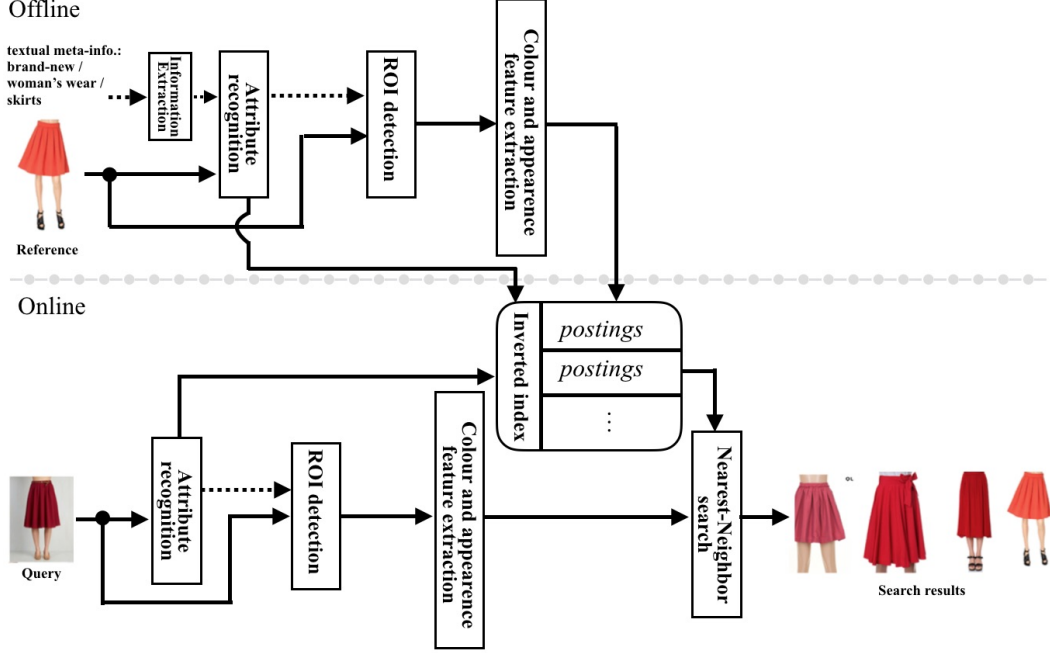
Offline

textual meta-info.: brand-new / woman's wear / skirts

Information Extraction

Attribute recognition

ROI detection

Colour and appearence feature extraction

Reference

Online

Inverted index

postings

postings

⋮

Attribute recognition

ROI detection

Colour and appearence feature extraction

Nearest-Neighbor search

Query

Search results